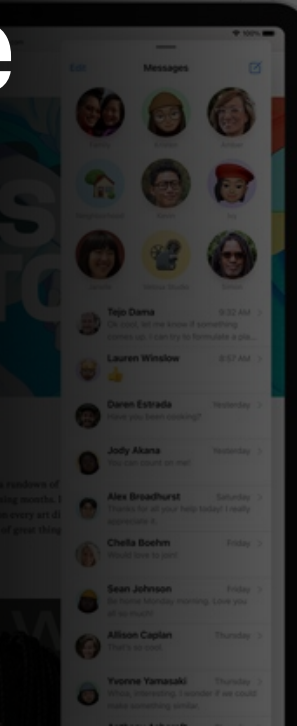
e

100%

Edit

Messages

Tejo Dama 9:32 AM
Be cool, let me know if something comes up. I can try to formulate a pla...

Lauren Winslow 8:57 AM

Daren Estrada Yesterday
Have you been cooking?

Jody Akana Yesterday
You can count on me!

Alex Broadhurst Saturday
Thanks for all your help today! I really appreciate it.

Chella Boehm Friday
Would love to join!

Sean Johnson Friday
Be home Monday morning. Love you all so much!

Allison Caplan Thursday
That's so cool.

Yvonne Yamasaki Thursday
Whoa, interesting. I wonder if we could make something similar.

s rundown of
ing month. I
n every art di
of great thing